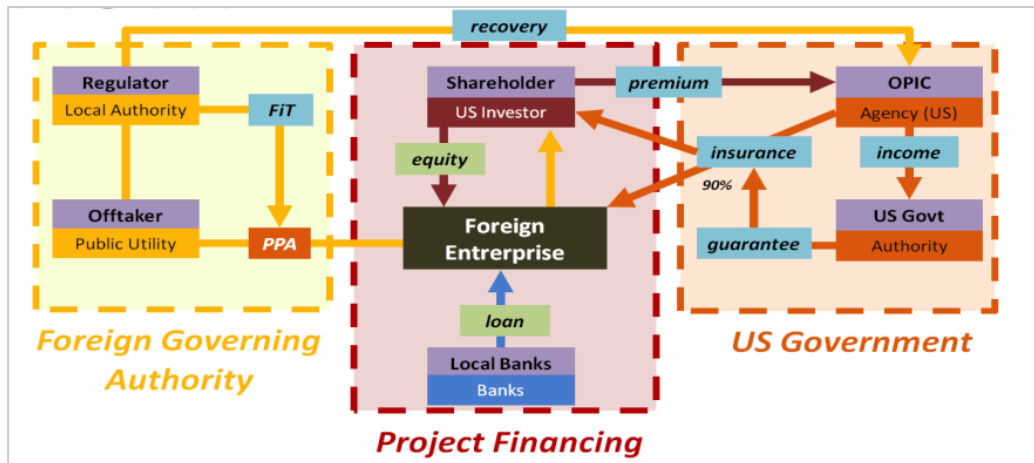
recovery

Regulator
Local Authority
FiT
Offtaker
Public Utility
PPA

Foreign Governing Authority

Shareholder
US Investor
premium
equity
Foreign Entrerprise
loan
Local Banks
Banks

Project Financing

OPIC
Agency (US)
insurance
90%
income
US Govt
guarantee
Authority

US Government